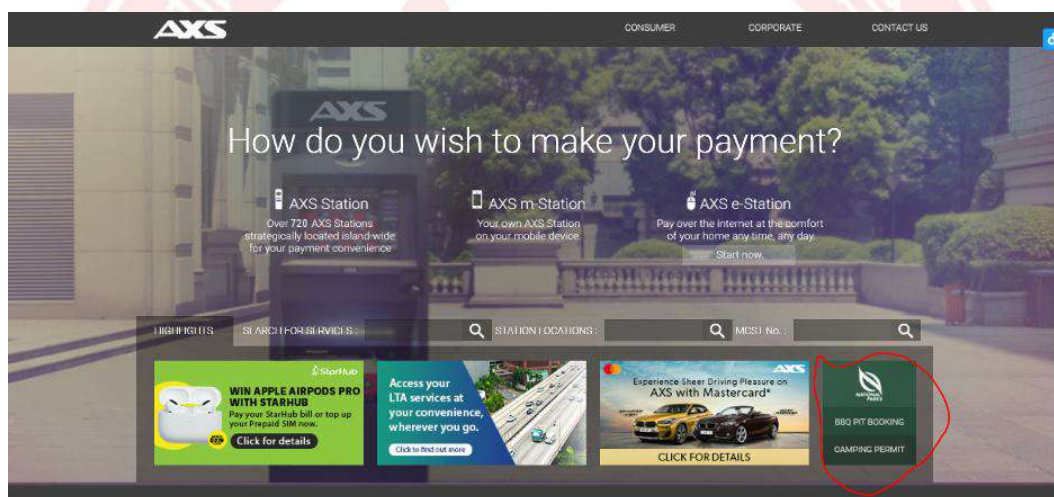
AXS

CONSUMER CORPORATE CONTACT US

AXS

How do you wish to make your payment?

AXS Station
Over 720 AXS Stations strategically located island-wide for your payment convenience

AXS m-Station
Your own AXS Station on your mobile device

AXS e-Station
Pay over the internet at the comfort of your home any time, any day.
Start now

HIGHLIGHTS SEARCH FOR SERVICES : STATION LOCATIONS : MCST No. :

StarHub
WIN APPLE AIRPODS PRO WITH STARHUB
Pay your StarHub bill or top up your Prepaid SIM now.
Click for details

Access your LTA services at your convenience, wherever you go.
Click to find out more

AXS
Experience Sheer Driving Pleasure on AXS with Mastercard*
CLICK FOR DETAILS

NATIONAL PARKS
BBQ PIT BOOKING
CAMPING PERMIT